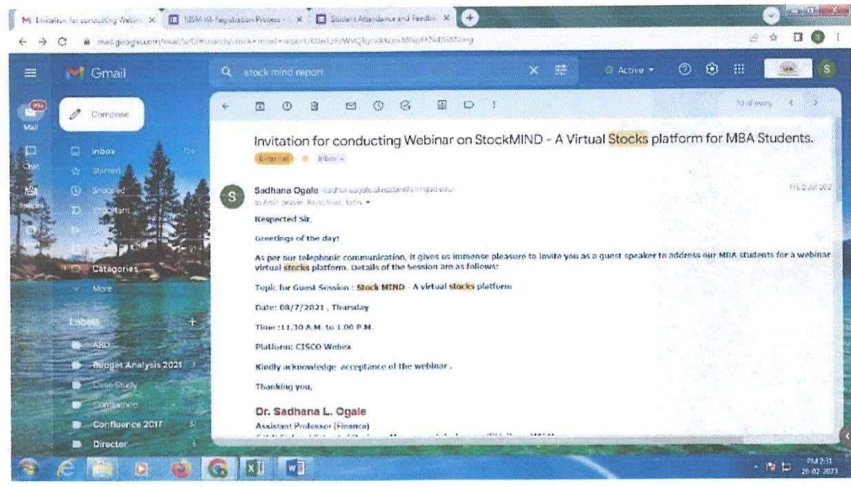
M Invitation for conducting Webin ×
NISM VA Registration Process ×
Student Attendance and Feedba ×

mail.google.com/mail/u/0/#search/stock+mind+report/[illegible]

Gmail
stock mind report
Active
Mail
Chat
Compose
Inbox
Starred
Snoozed
Categories
More
Labels
ARD
Budget Analysis 2021
Case Study
Confluence 2017
Director

Invitation for conducting Webinar on StockMIND - A Virtual Stocks platform for MBA Students.
External
Inbox ×

Sadhana Ogale
Fri, 2 Jul 202

Respected Sir,

Greetings of the day!

As per our telephonic communication, it gives us immense pleasure to invite you as a guest speaker to address our MBA students for a webinar virtual stocks platform. Details of the Session are as follows:

Topic for Guest Session : Stock MIND - A virtual stocks platform

Date: 08/7/2021 , Thursday

Time :11.30 A.M. to 1.00 P.M.

Platform: CISCO Webex

Kindly acknowledge acceptance of the webinar .

Thanking you,

Dr. Sadhana L. Ogale
Assistant Professor (Finance)

PM 2:11
20-02-2023